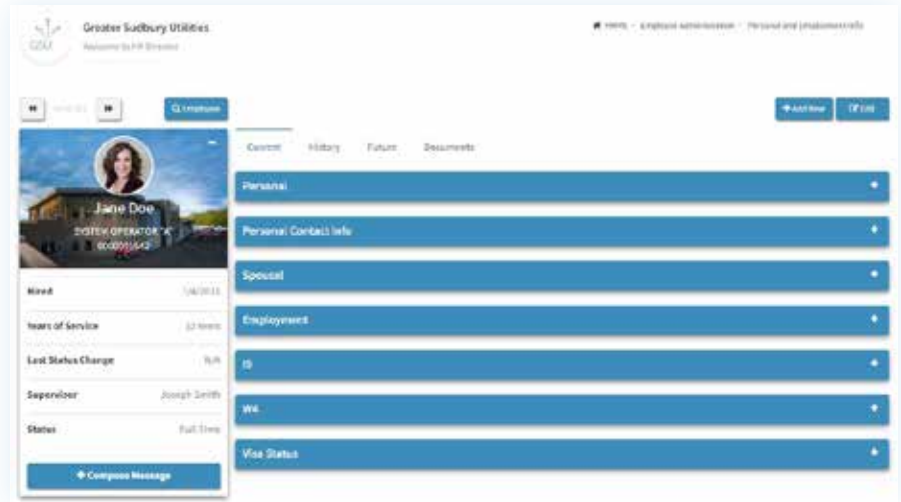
GSU

Greater Sudbury Utilities

Welcome to HR Director

Home › Employee Administration › Personal and employment info

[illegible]

Employee

+ Add New

Edit

Jane Doe

SYSTEM OPERATOR "A"

0000001642

Current

History

Future

Documents

Personal

Personal Contact Info

Spousal

Employment

I9

W4

Visa Status

Hired

7/6/2011

Years of Service

12 Years

Last Status Change

N/A

Supervisor

Joseph Smith

Status

Full Time

+ Compose Message